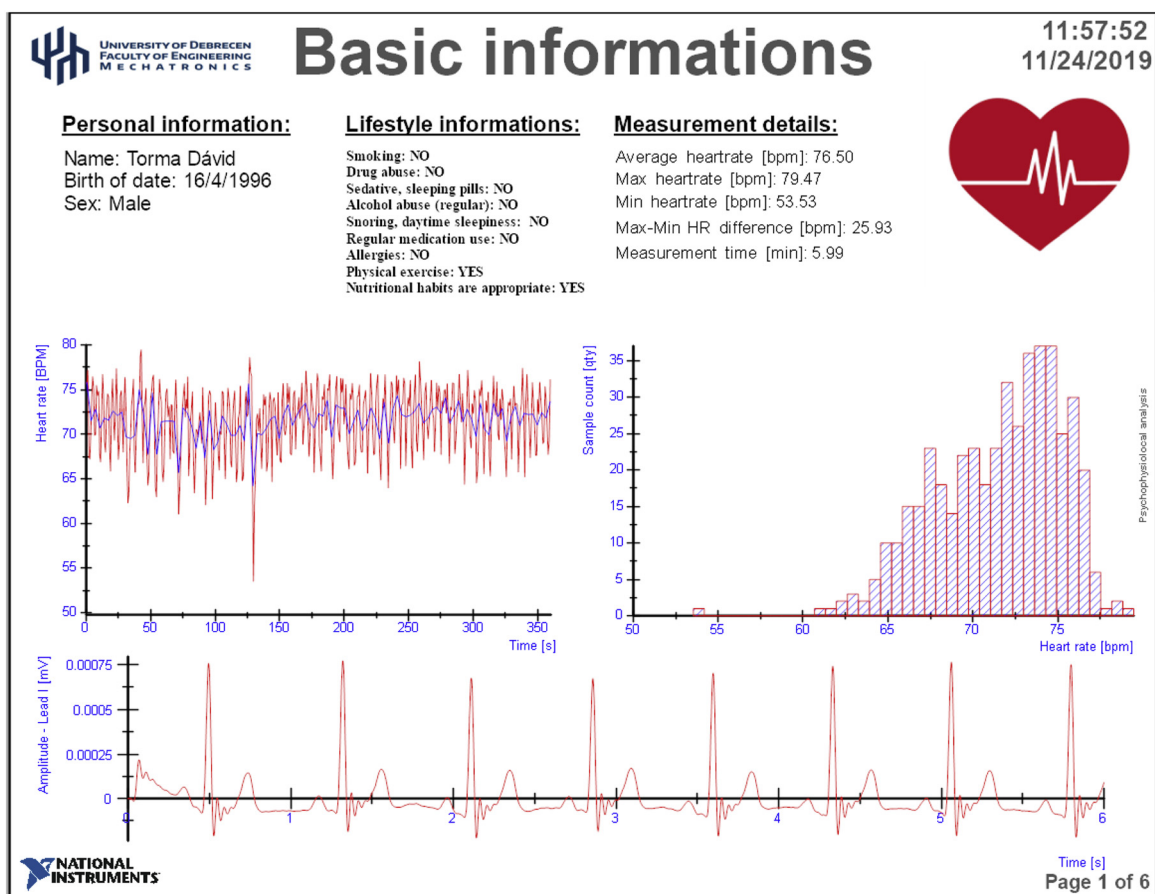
UNIVERSITY OF DEBRECEN
FACULTY OF ENGINEERING
MECHATRONICS

Basic informations

11:57:52
11/24/2019

Personal information:

Name: Torma Dávid
Birth of date: 16/4/1996
Sex: Male

Lifestyle informations:

Smoking: NO
Drug abuse: NO
Sedative, sleeping pills: NO
Alcohol abuse (regular): NO
Snoring, daytime sleepiness: NO
Regular medication use: NO
Allergies: NO
Physical exercise: YES
Nutritional habits are appropriate: YES

Measurement details:

Average heartrate [bpm]: 76.50
Max heartrate [bpm]: 79.47
Min heartrate [bpm]: 53.53
Max-Min HR difference [bpm]: 25.93
Measurement time [min]: 5.99

Heart rate [BPM]
80
75
70
65
60
55
50
0 50 100 150 200 250 300 350
Time [s]

Sample count [qty]
35
30
25
20
15
10
5
0
50 55 60 65 70 75
Heart rate [bpm]

Psychophysiolocal analysis

Amplitude - Lead I [mV]
0.00075
0.0005
0.00025
0
0 1 2 3 4 5 6
Time [s]

NATIONAL INSTRUMENTS

Page 1 of 6